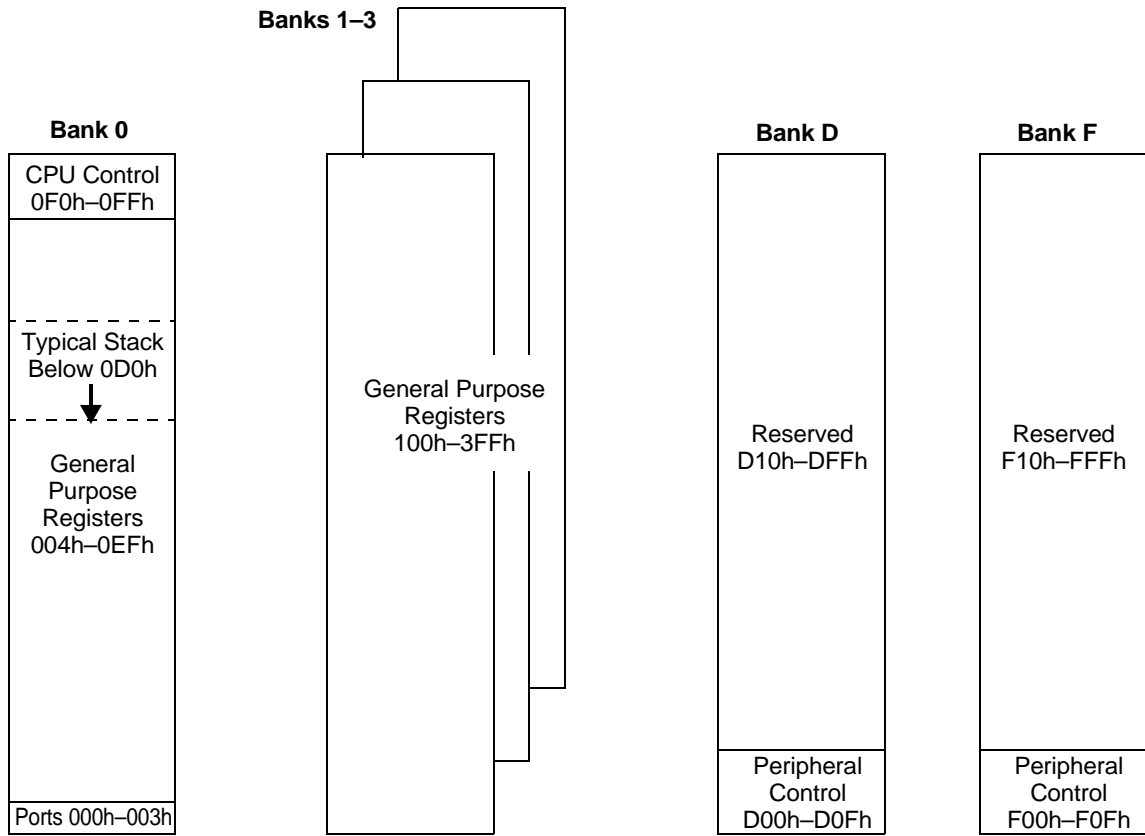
Banks 1–3

Bank 0

CPU Control 0F0h–0FFh

Typical Stack Below 0D0h

General Purpose Registers 004h–0EFh

Ports 000h–003h

General Purpose Registers 100h–3FFh

Bank D

Reserved D10h–DFFh

Peripheral Control D00h–D0Fh

Bank F

Reserved F10h–FFFh

Peripheral Control F00h–F0Fh